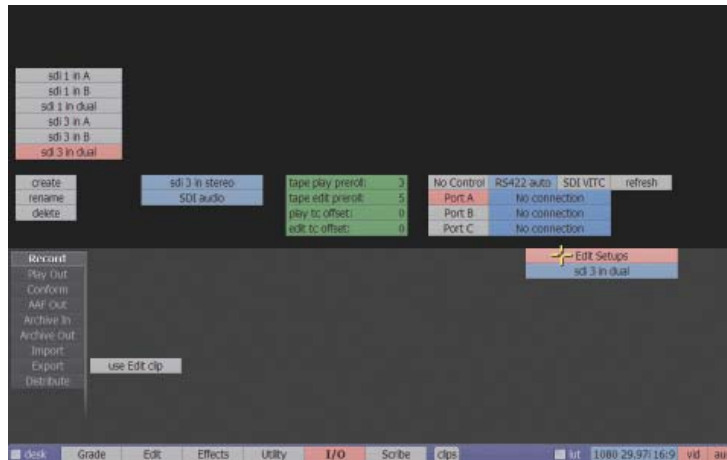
sdi 1 in A
sdi 1 in B
sdi 1 in dual
sdi 3 in A
sdi 3 in B
sdi 3 in dual

create
rename
delete

sdi 3 in stereo
SDI audio

| tape play preroll: | 3 |
|---|---|
| tape edit preroll: | 5 |
| play tc offset: | 0 |
| edit tc offset: | 0 |

| No Control | RS422 auto | SDI VITC | refresh |
|---|---|---|---|
| Port A | No connection | | |
| Port B | No connection | | |
| Port C | No connection | | |

Edit Setups
sdi 3 in dual

Record
Play Out
Conform
AAF Out
Archive In
Archive Out
Import
Export
Distribute

use Edit clip

desk Grade Edit Effects Utility I/O Scribe clips lut 1080 29.97i 16:9 vid au